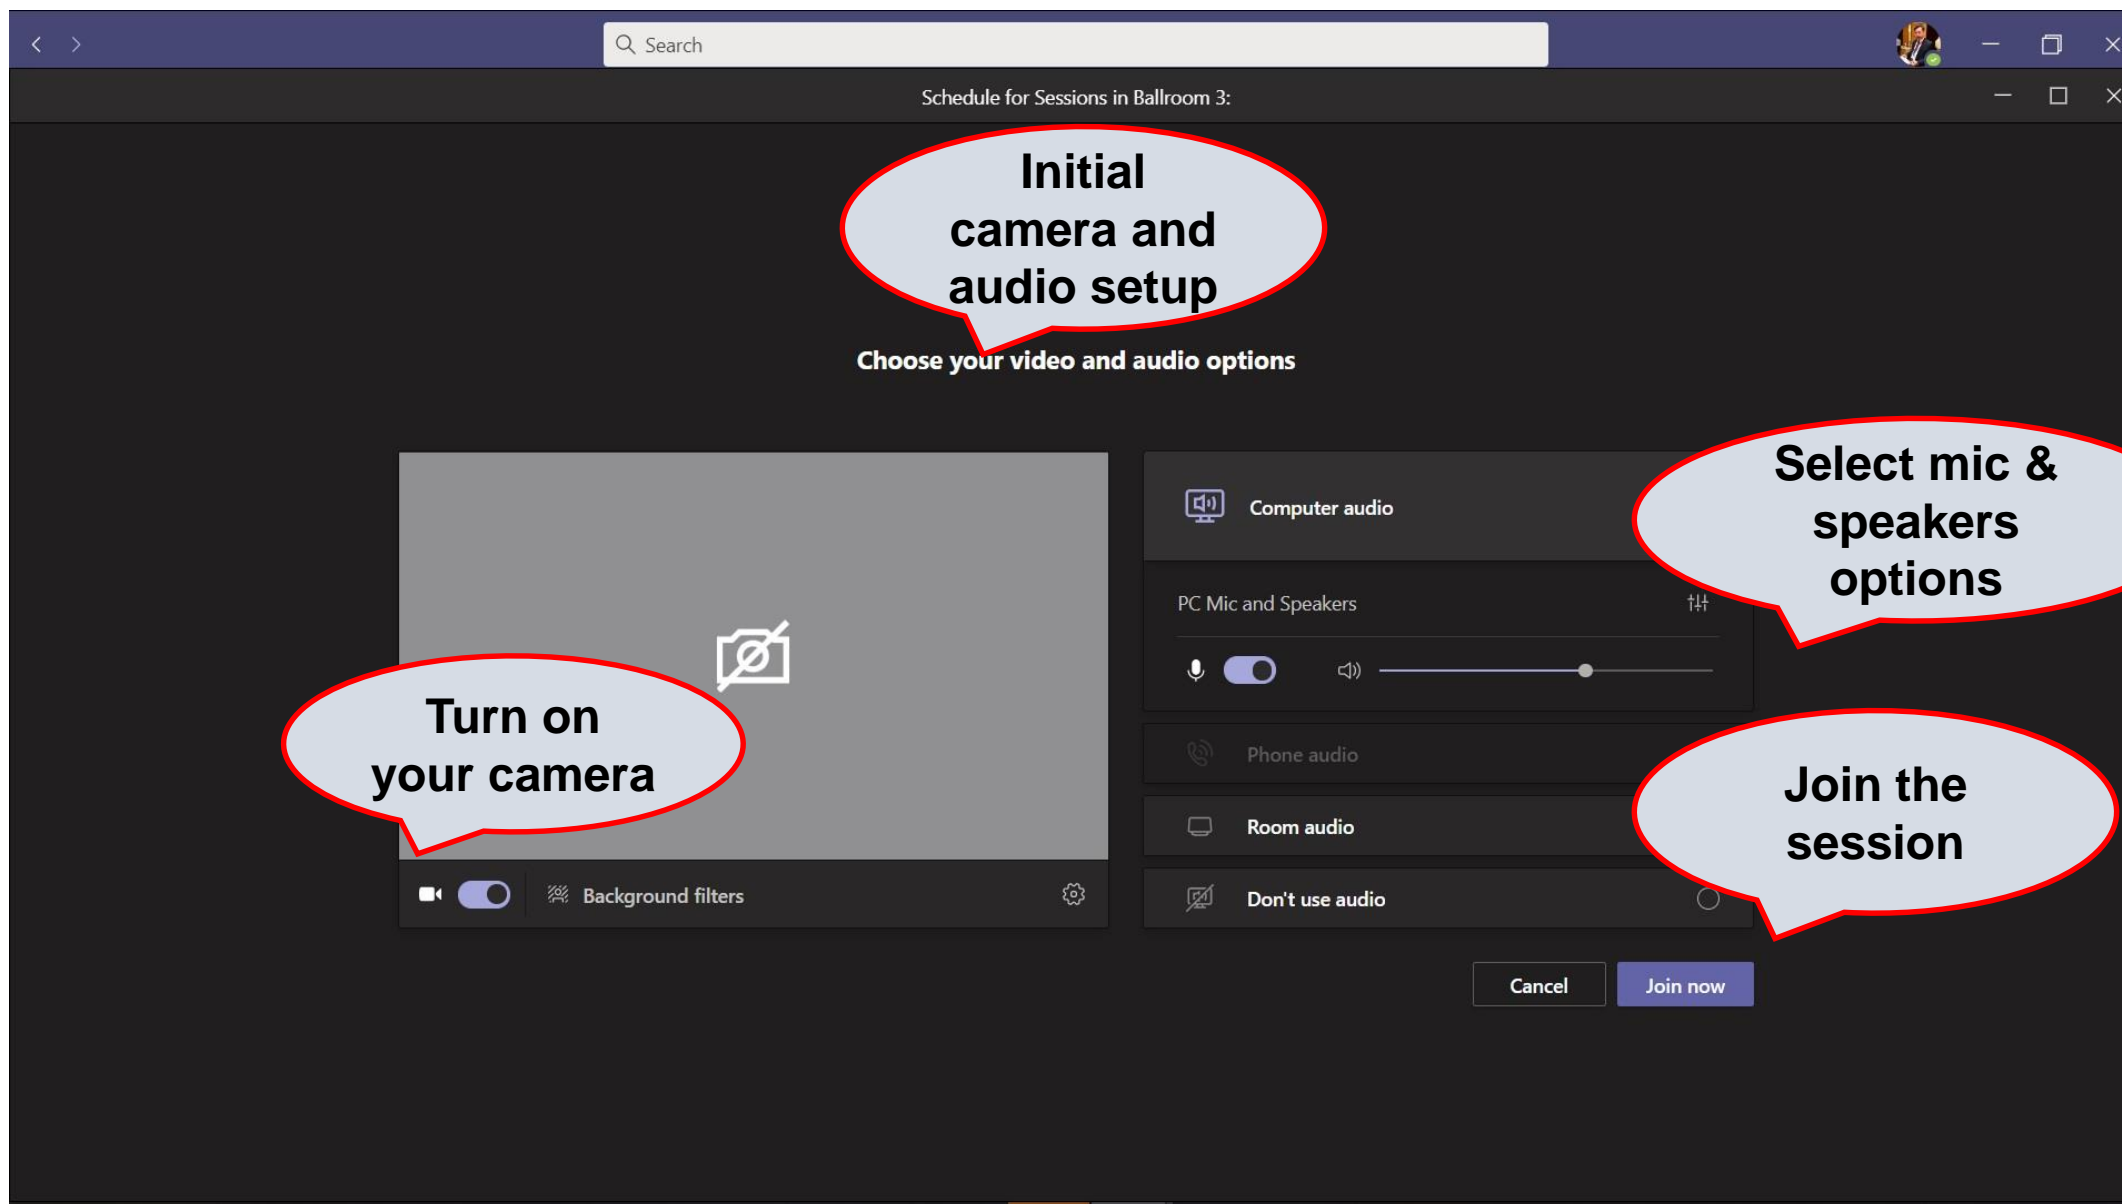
Search

Schedule for Sessions in Ballroom 3:

Initial camera and audio setup

Choose your video and audio options

Computer audio

Select mic & speakers options

PC Mic and Speakers

Turn on your camera

Phone audio

Join the session

Room audio

Background filters

Don't use audio

Cancel

Join now